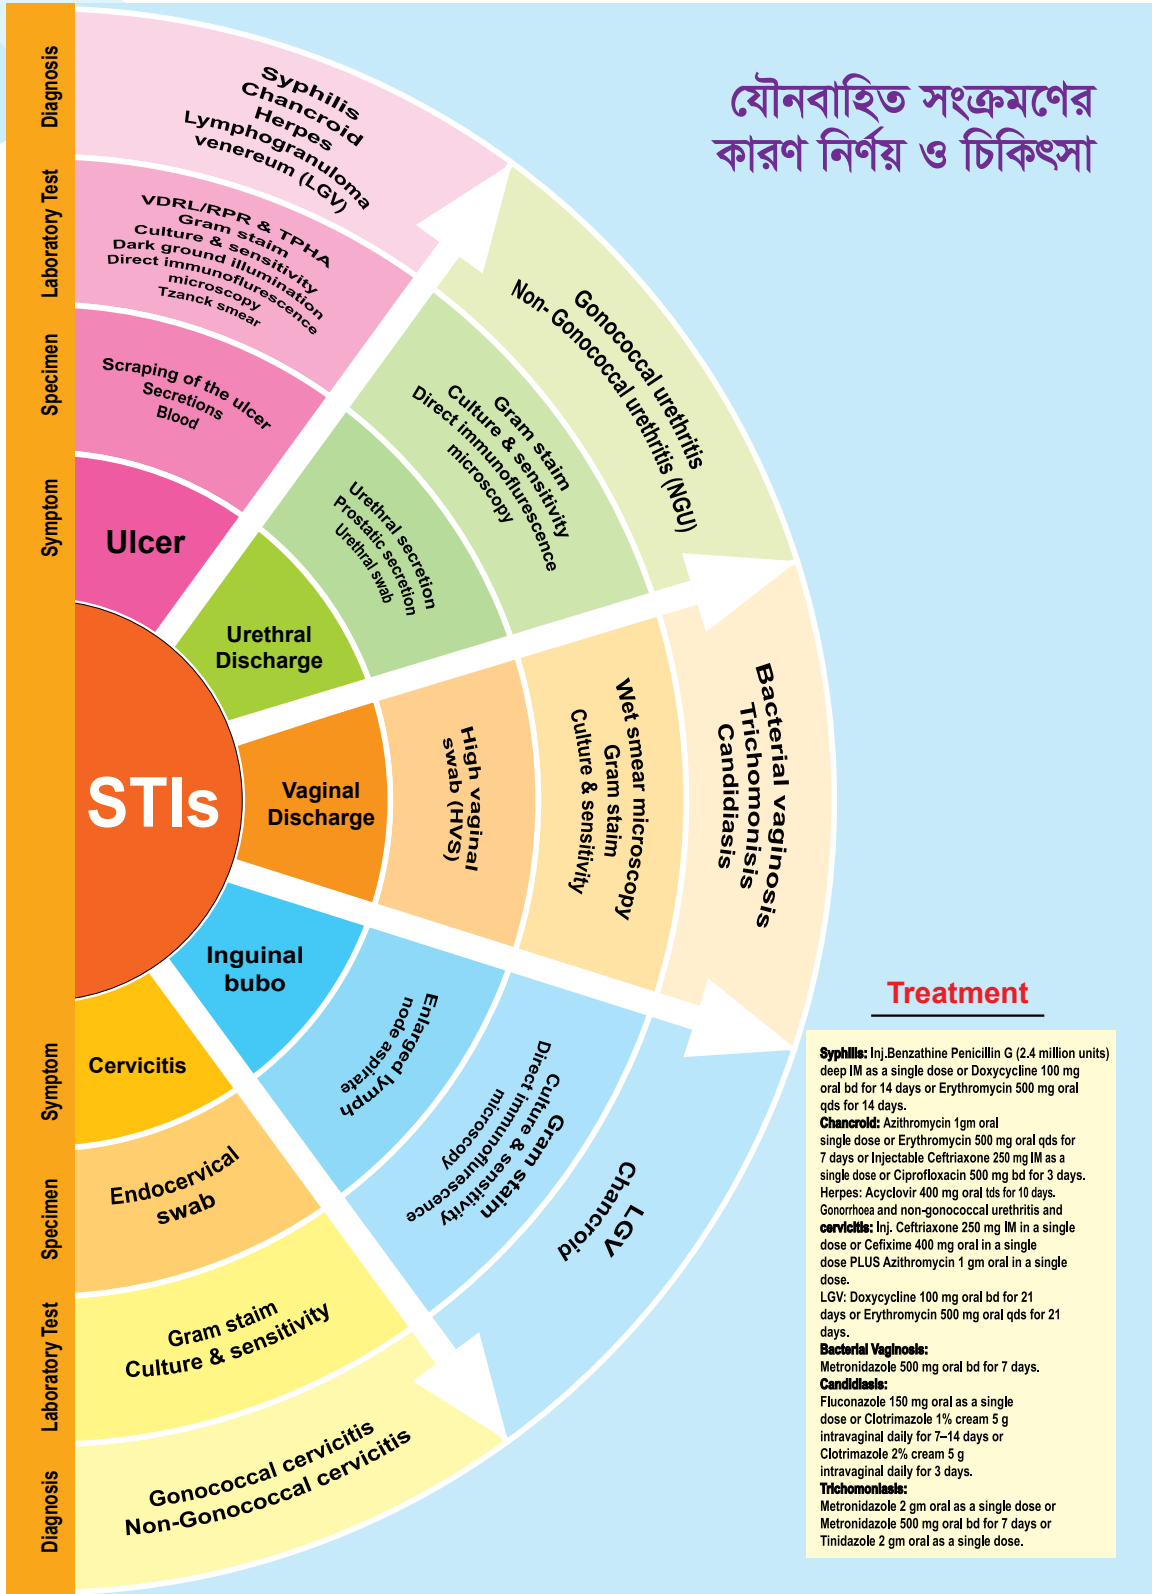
যৌনবাহিত সংক্রমণের কারণ নির্ণয় ও চিকিৎসা

Diagnosis
Laboratory Test
Specimen
Symptom

Syphilis
Chancroid
Herpes
Lymphogranuloma venereum (LGV)

VDRL/RPR & TPHA
Gram staim
Culture & sensitivity
Dark ground illumination
Direct immunoflurescence microscopy
Tzanck smear

Scraping of the ulcer
Secretions
Blood

Ulcer

Gonococcal urethritis
Non- Gonococcal urethritis (NGU)

Gram staim
Culture & sensitivity
Direct immunoflurescence microscopy

Urethral secretion
Prostatic secretion
Urethral swab

Urethral Discharge

STIs

Vaginal Discharge

High vaginal swab (HVS)

Wet smear microscopy
Gram staim
Culture & sensitivity

Bacterial vaginosis
Trichomonisis
Candidiasis

Inguinal bubo

Enlarged lymph node aspirate

Gram staim
Culture & sensitivity
Direct immunoflurescence microscopy

LGV
Chancroid

Symptom
Specimen
Laboratory Test
Diagnosis

Cervicitis

Endocervical swab

Gram staim
Culture & sensitivity

Gonococcal cervicitis
Non-Gonococcal cervicitis

Treatment

Syphilis: Inj.Benzathine Penicillin G (2.4 million units) deep IM as a single dose or Doxycycline 100 mg oral bd for 14 days or Erythromycin 500 mg oral qds for 14 days.
Chancroid: Azithromycin 1gm oral single dose or Erythromycin 500 mg oral qds for 7 days or Injectable Ceftriaxone 250 mg IM as a single dose or Ciprofloxacin 500 mg bd for 3 days.
Herpes: Acyclovir 400 mg oral tds for 10 days.
Gonorrhoea and non-gonococcal urethritis and cervicitis: Inj. Ceftriaxone 250 mg IM in a single dose or Cefixime 400 mg oral in a single dose PLUS Azithromycin 1 gm oral in a single dose.
LGV: Doxycycline 100 mg oral bd for 21 days or Erythromycin 500 mg oral qds for 21 days.
Bacterial Vaginosis:
Metronidazole 500 mg oral bd for 7 days.
Candidiasis:
Fluconazole 150 mg oral as a single dose or Clotrimazole 1% cream 5 g intravaginal daily for 7–14 days or Clotrimazole 2% cream 5 g intravaginal daily for 3 days.
Trichomoniasis:
Metronidazole 2 gm oral as a single dose or Metronidazole 500 mg oral bd for 7 days or Tinidazole 2 gm oral as a single dose.